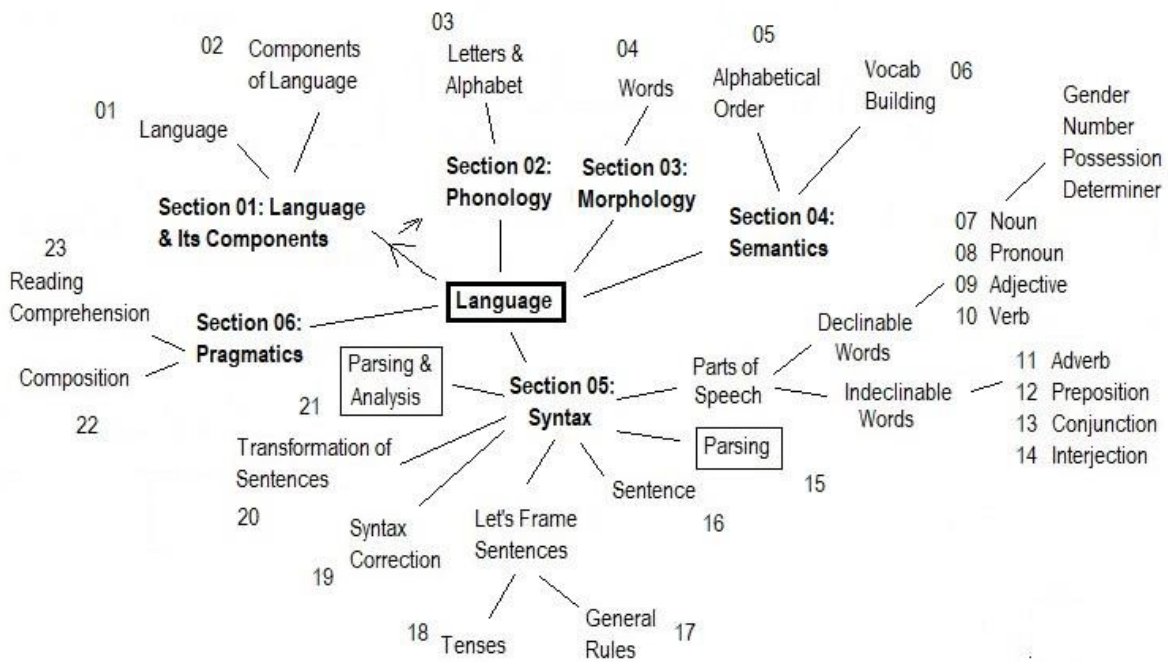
03
02 Components of Language

Letters & Alphabet

04 Words

05 Alphabetical Order

Vocab Building 06

01 Language

Section 01: Language & Its Components

Section 02: Phonology

Section 03: Morphology

Section 04: Semantics

Gender
Number
Possession
Determiner

07 Noun
08 Pronoun
09 Adjective
10 Verb

23 Reading Comprehension

Language

Section 06: Pragmatics

Composition

22

Parsing & Analysis

21

Section 05: Syntax

Declinable Words

Parts of Speech

Indeclinable Words

11 Adverb
12 Preposition
13 Conjunction
14 Interjection

Parsing

15

Transformation of Sentences

20

Sentence

16

Syntax Correction

19

Let's Frame Sentences

18 Tenses

General Rules 17